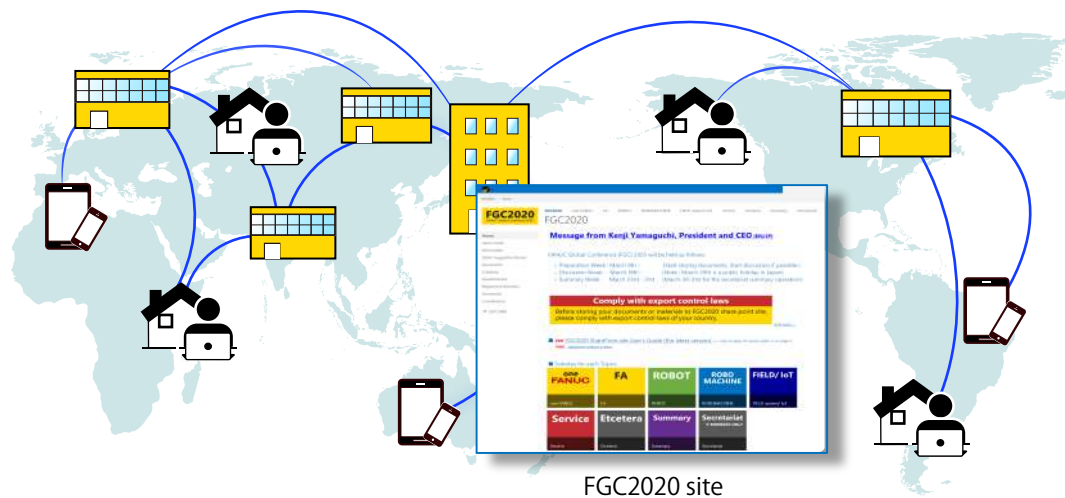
FGC2020

FGC2020

Message from Kenji Yamaguchi, President and CEO

Comply with export control laws

one FANUC

FA

ROBOT

ROBO MACHINE

FIELD/ IoT

Service

Etcetera

Summary

Secretariat

FGC2020 site